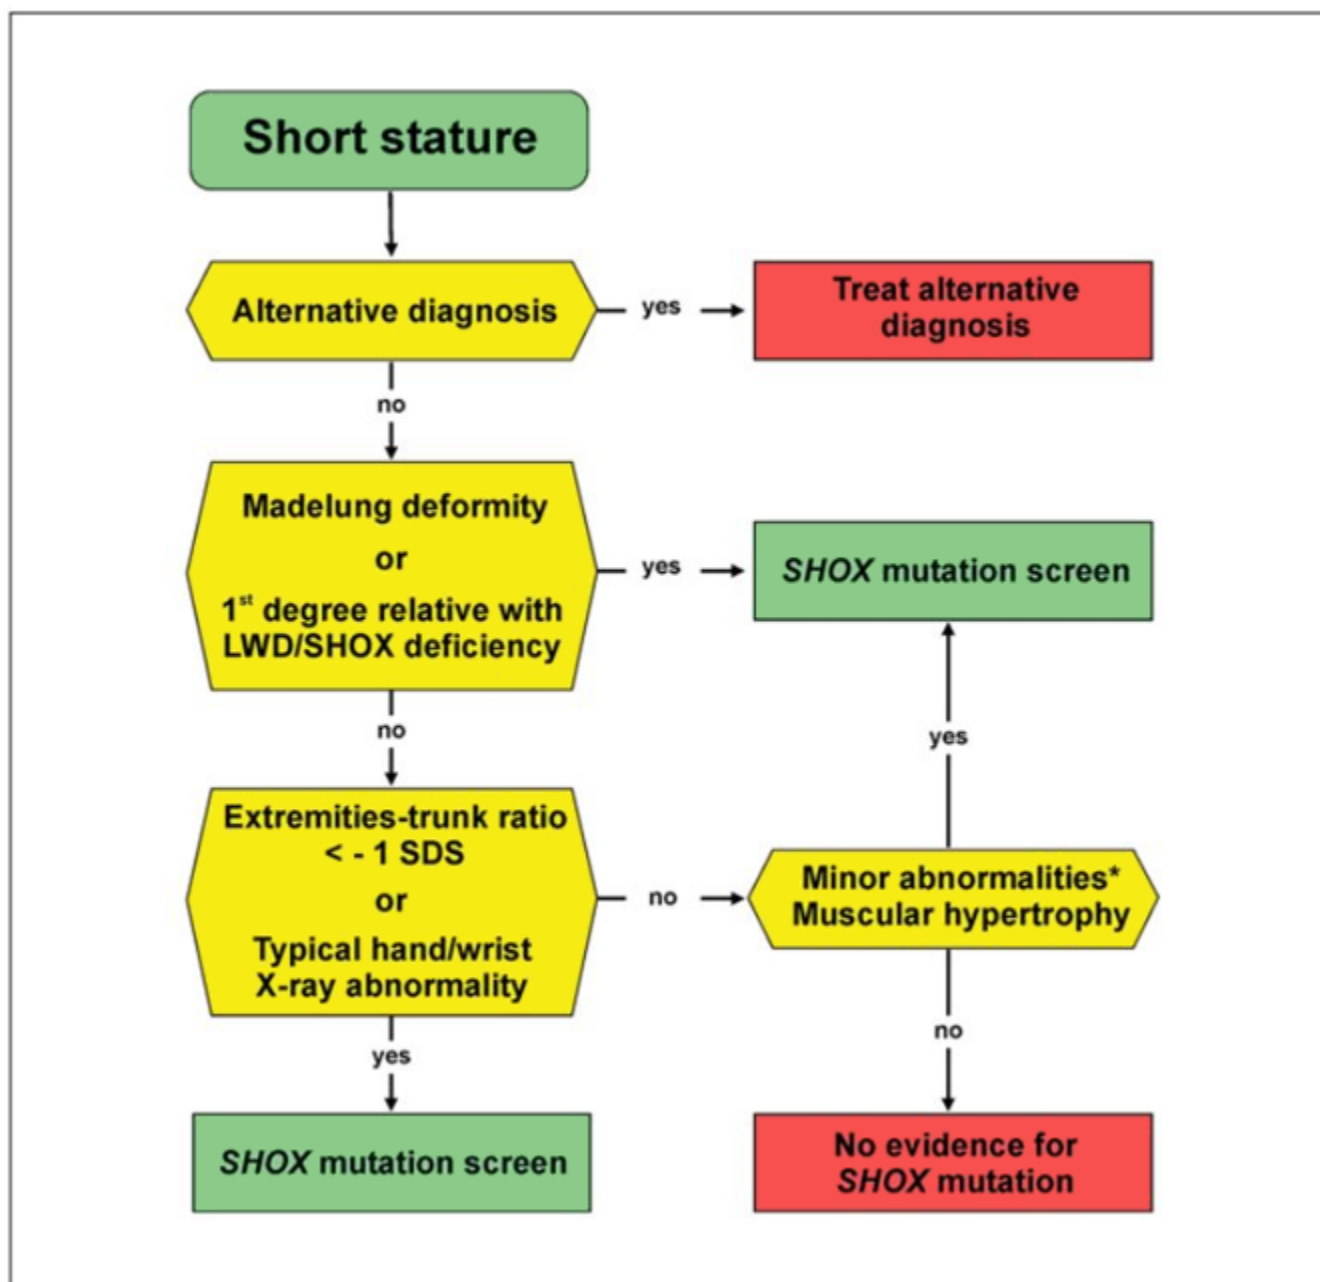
Short stature

Alternative diagnosis

yes

Treat alternative diagnosis

no

Madelung deformity

or

1$^{st}$ degree relative with LWD/SHOX deficiency

yes

SHOX mutation screen

no

yes

Extremities-trunk ratio < - 1 SDS

or

Typical hand/wrist X-ray abnormality

no

Minor abnormalities*
Muscular hypertrophy

yes

no

SHOX mutation screen

No evidence for SHOX mutation